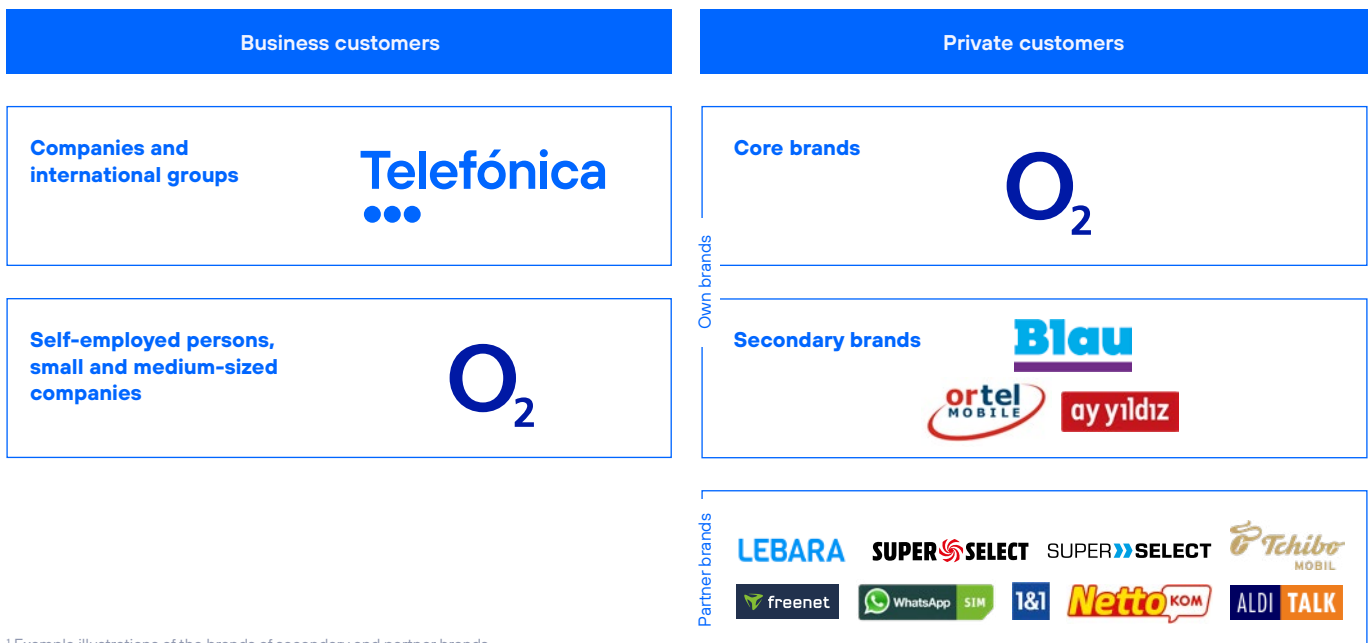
Business customers

Private customers

Companies and international groups

Telefónica

Core brands

$O_2$

Own brands

Self-employed persons, small and medium-sized companies

$O_2$

Secondary brands

Blau

ortel MOBILE

ay yıldız

Partner brands

LEBARA

SUPER SELECT

SUPER SELECT

Tchibo MOBIL

freenet

WhatsApp SIM

1&1

Netto KOM

ALDI TALK

¹ Example illustrations of the brands of secondary and partner brands